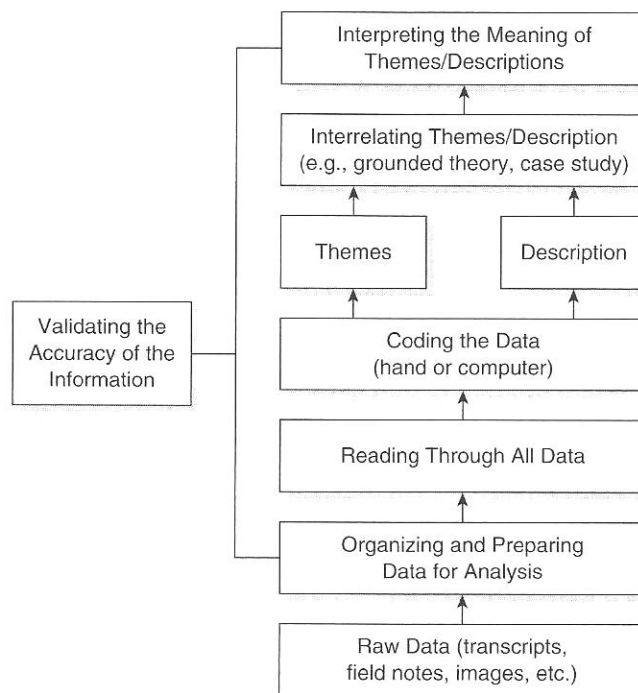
Interpreting the Meaning of Themes/Descriptions

Interrelating Themes/Description (e.g., grounded theory, case study)

Themes

Description

Validating the Accuracy of the Information

Coding the Data (hand or computer)

Reading Through All Data

Organizing and Preparing Data for Analysis

Raw Data (transcripts, field notes, images, etc.)